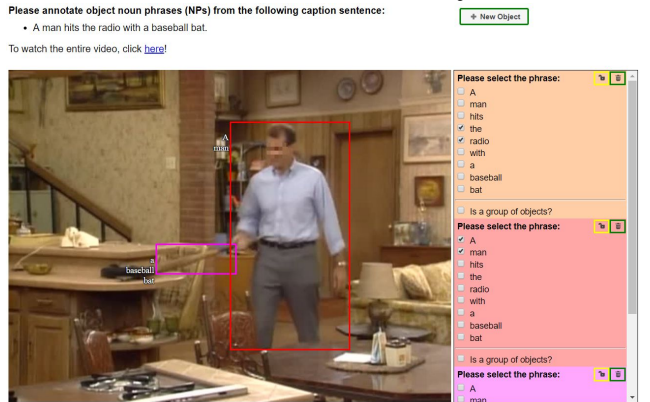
Please annotate object noun phrases (NPs) from the following caption sentence:

• A man hits the radio with a baseball bat.

To watch the entire video, click here!

+ New Object

A
man

a
baseball
bat

Please select the phrase:
A
man
hits
the
radio
with
a
baseball
bat

Is a group of objects?

Please select the phrase:
A
man
hits
the
radio
with
a
baseball
bat

Is a group of objects?

Please select the phrase:
A
man